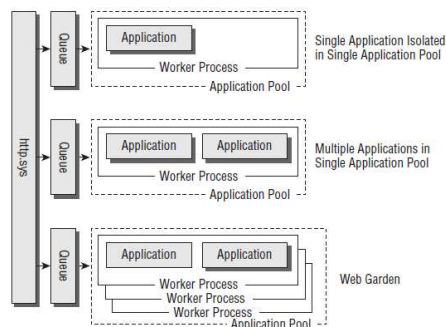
http.sys

Queue

Application

Worker Process

Application Pool

Single Application Isolated in Single Application Pool

Queue

Application

Application

Worker Process

Application Pool

Multiple Applications in Single Application Pool

Queue

Application

Application

Worker Process

Worker Process

Worker Process

Application Pool

Web Garden